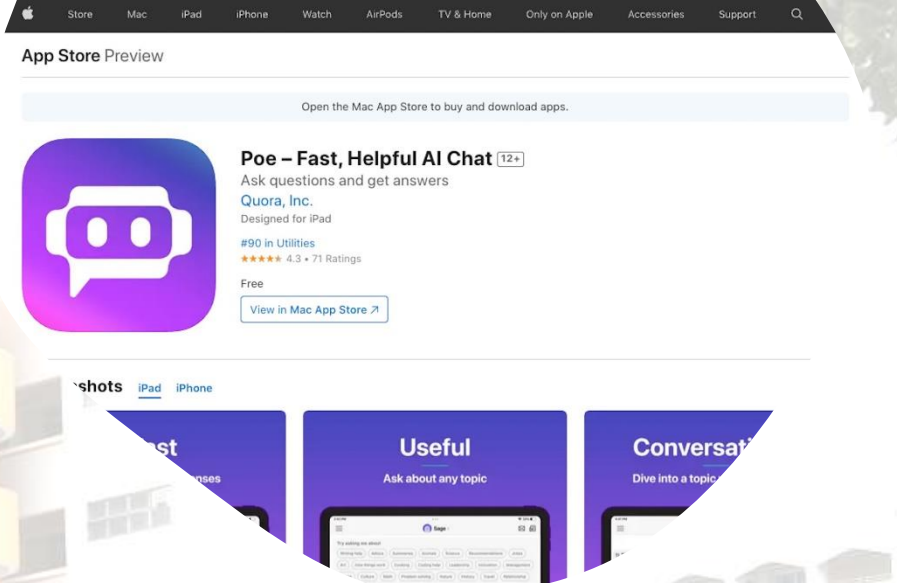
Store Mac iPad iPhone Watch AirPods TV & Home Only on Apple Accessories Support

App Store Preview

Open the Mac App Store to buy and download apps.

Poe – Fast, Helpful AI Chat 12+

Ask questions and get answers

Quora, Inc.

Designed for iPad

#90 in Utilities

★★★★★ 4.3 • 71 Ratings

Free

View in Mac App Store ↗

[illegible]shots iPad iPhone

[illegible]st

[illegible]nses

Useful

Ask about any topic

Sage

Conversati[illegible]

Dive into a topic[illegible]